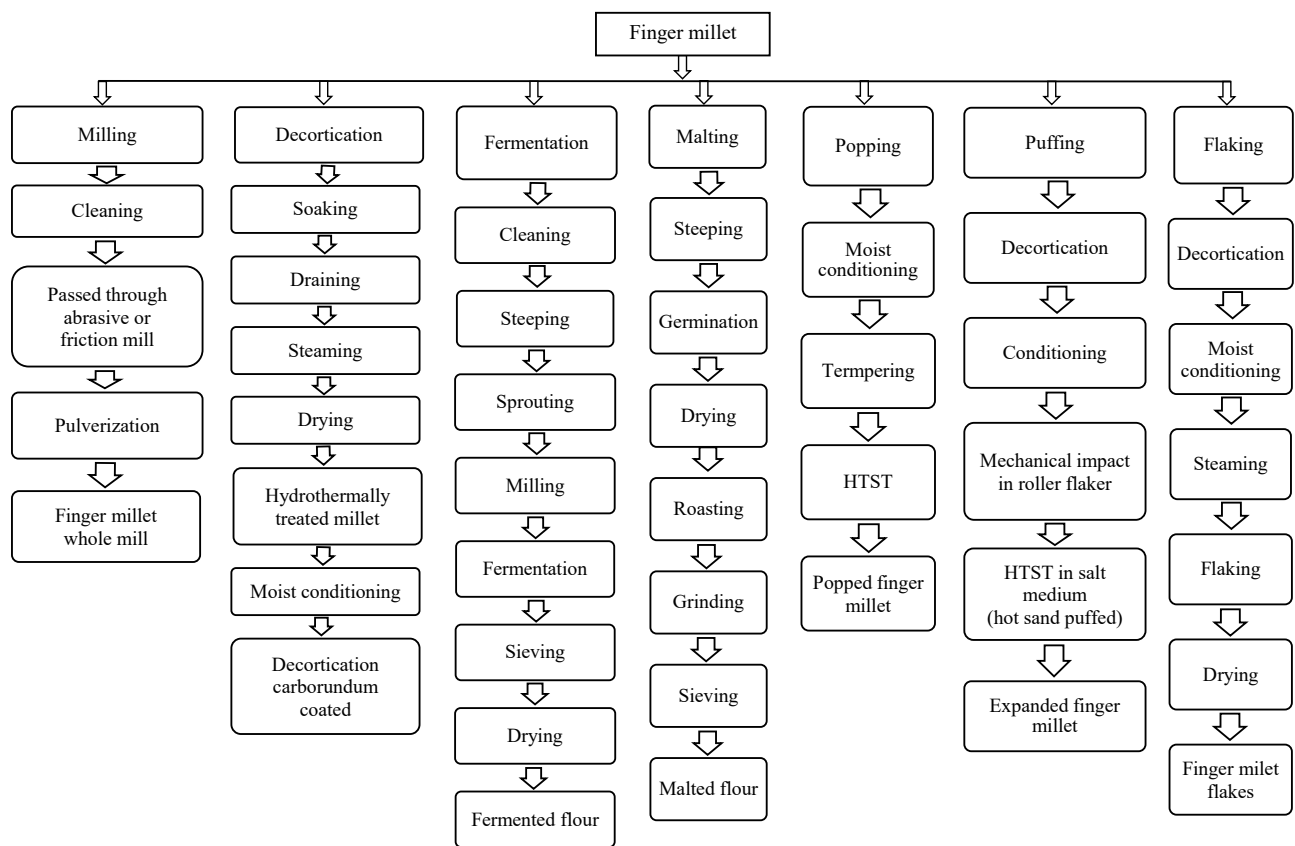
Finger millet

Milling
Cleaning
Passed through abrasive or friction mill
Pulverization
Finger millet whole mill

Decortication
Soaking
Draining
Steaming
Drying
Hydrothermally treated millet
Moist conditioning
Decortication carborundum coated

Fermentation
Cleaning
Steeping
Sprouting
Milling
Fermentation
Sieving
Drying
Fermented flour

Malting
Steeping
Germination
Drying
Roasting
Grinding
Sieving
Malted flour

Popping
Moist conditioning
Termpering
HTST
Popped finger millet

Puffing
Decortication
Conditioning
Mechanical impact in roller flaker
HTST in salt medium (hot sand puffed)
Expanded finger millet

Flaking
Decortication
Moist conditioning
Steaming
Flaking
Drying
Finger milet flakes